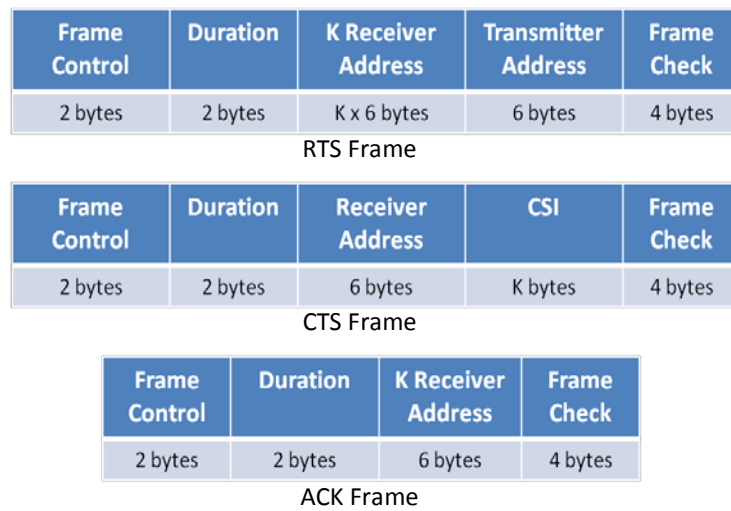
| Frame Control | Duration | K Receiver Address | Transmitter Address | Frame Check |
|---|---|---|---|---|
| 2 bytes | 2 bytes | K x 6 bytes | 6 bytes | 4 bytes |

RTS Frame

| Frame Control | Duration | Receiver Address | CSI | Frame Check |
|---|---|---|---|---|
| 2 bytes | 2 bytes | 6 bytes | K bytes | 4 bytes |

CTS Frame

| Frame Control | Duration | K Receiver Address | Frame Check |
|---|---|---|---|
| 2 bytes | 2 bytes | 6 bytes | 4 bytes |

ACK Frame